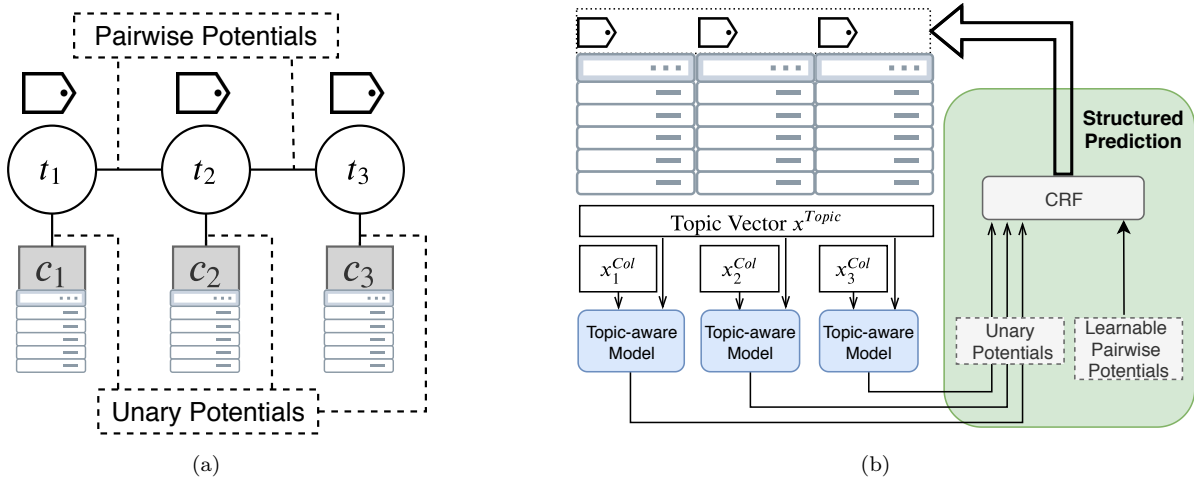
Pairwise Potentials

$t_1$

$t_2$

$t_3$

$c_1$

$c_2$

$c_3$

Unary Potentials

(a)

Structured Prediction

CRF

Topic Vector $x^{Topic}$

$x_1^{Col}$

$x_2^{Col}$

$x_3^{Col}$

Topic-aware Model

Topic-aware Model

Topic-aware Model

Unary Potentials

Learnable Pairwise Potentials

(b)